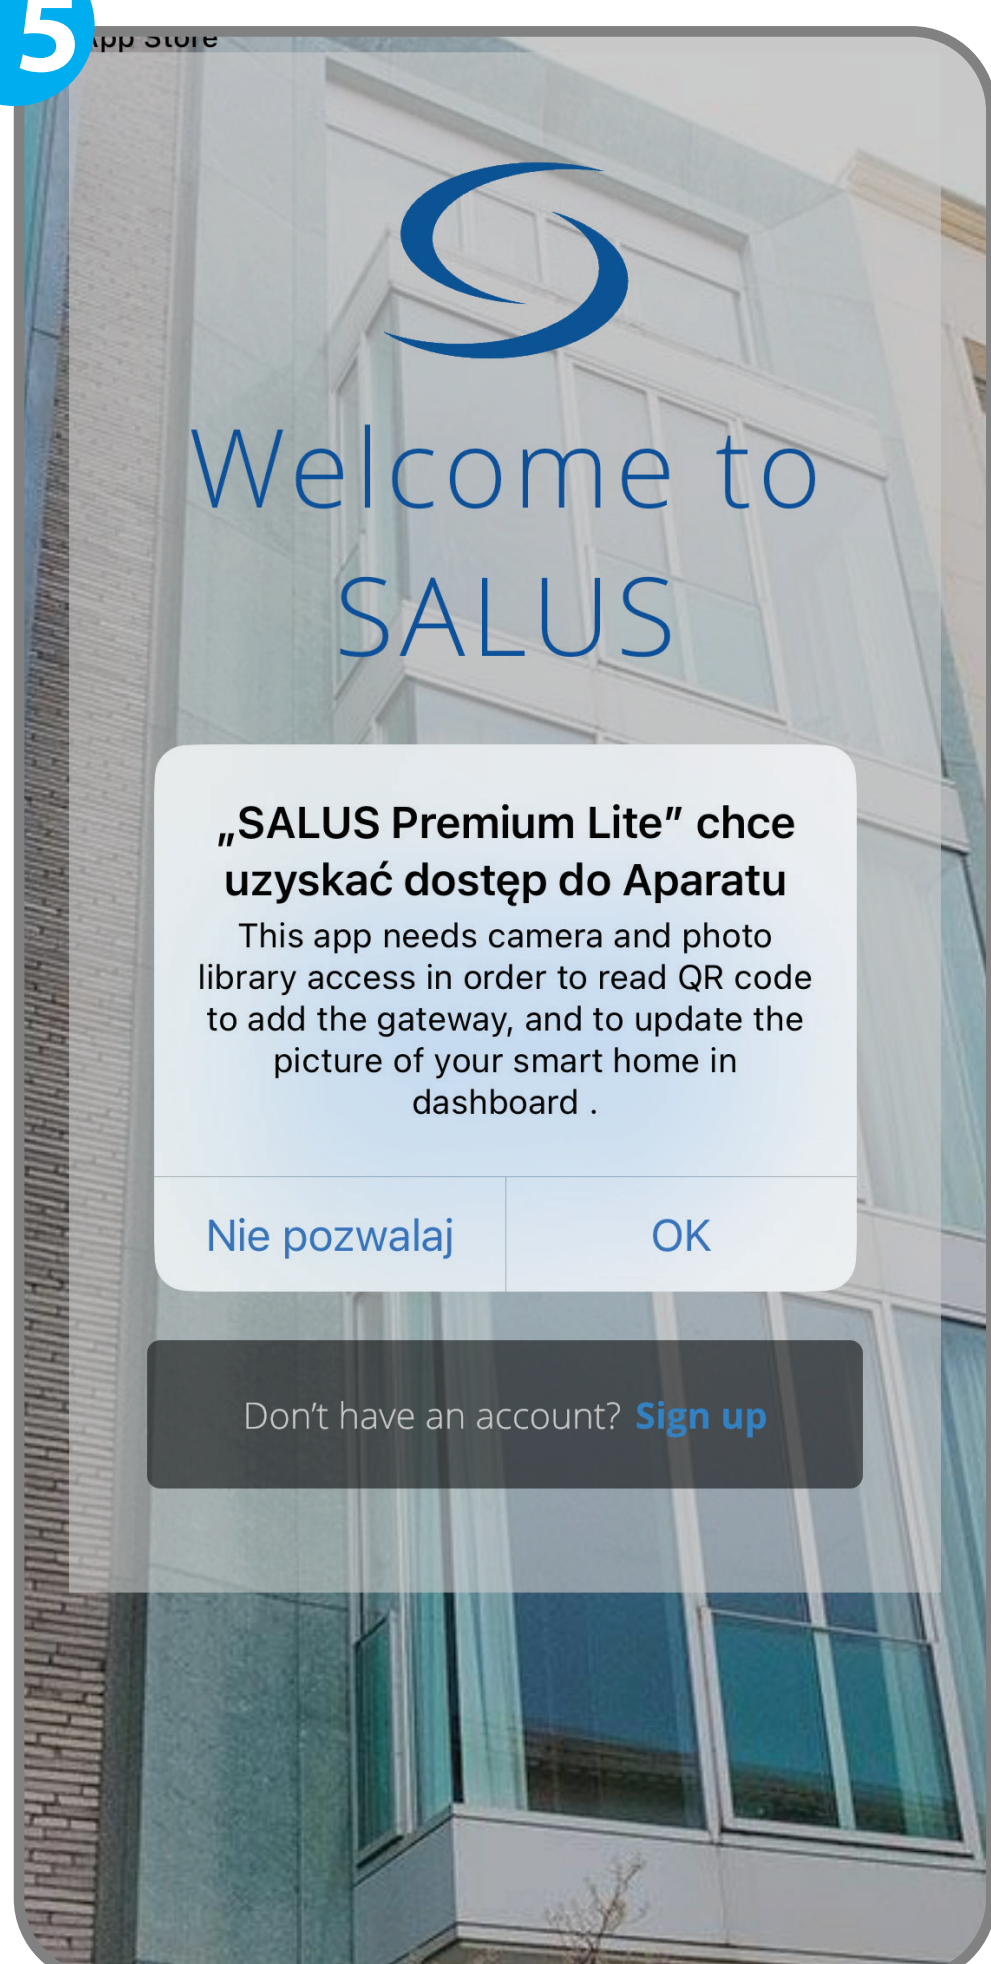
5

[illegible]pp Store

Welcome to SALUS

„SALUS Premium Lite” chce uzyskać dostęp do Aparatu

This app needs camera and photo library access in order to read QR code to add the gateway, and to update the picture of your smart home in dashboard .

Nie pozwalaj

OK

Don’t have an account? Sign up